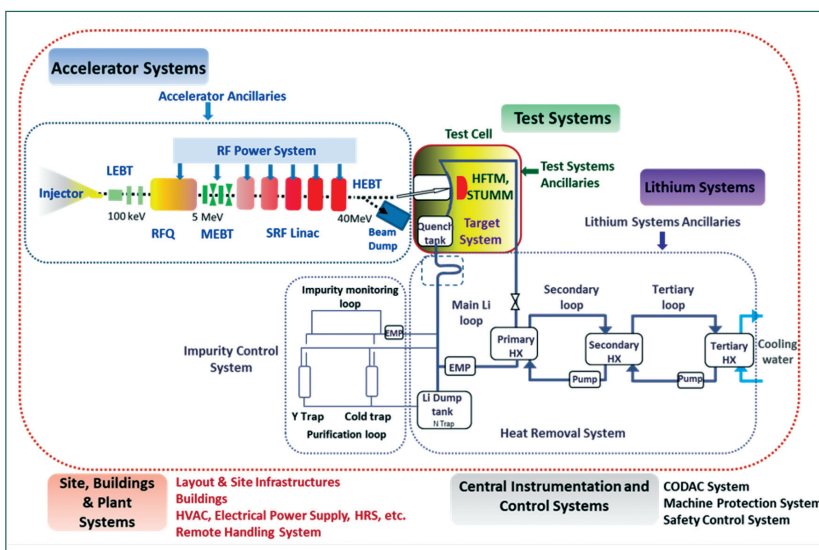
Accelerator Systems

Accelerator Ancillaries

Test Systems

Test Cell

RF Power System

Test Systems Ancillaries

Injector

LEBT

HEBT

HFTM, STUMM

Lithium Systems

100 keV

5 MeV

40MeV

Target System

Lithium Systems Ancillaries

RFQ

MEBT

SRF Linac

Beam Dump

Quench tank

Impurity monitoring loop

Main Li loop

Secondary loop

Tertiary loop

EMP

Primary HX

Secondary HX

Tertiary HX

Cooling water

Impurity Control System

EMP

Pump

Pump

Y Trap

Cold trap

Li Dump tank

N Trap

Purification loop

Heat Removal System

Site, Buildings & Plant Systems

Layout & Site Infrastructures
Buildings
HVAC, Electrical Power Supply, HRS, etc.
Remote Handling System

Central Instrumentation and Control Systems

CODAC System
Machine Protection System
Safety Control System